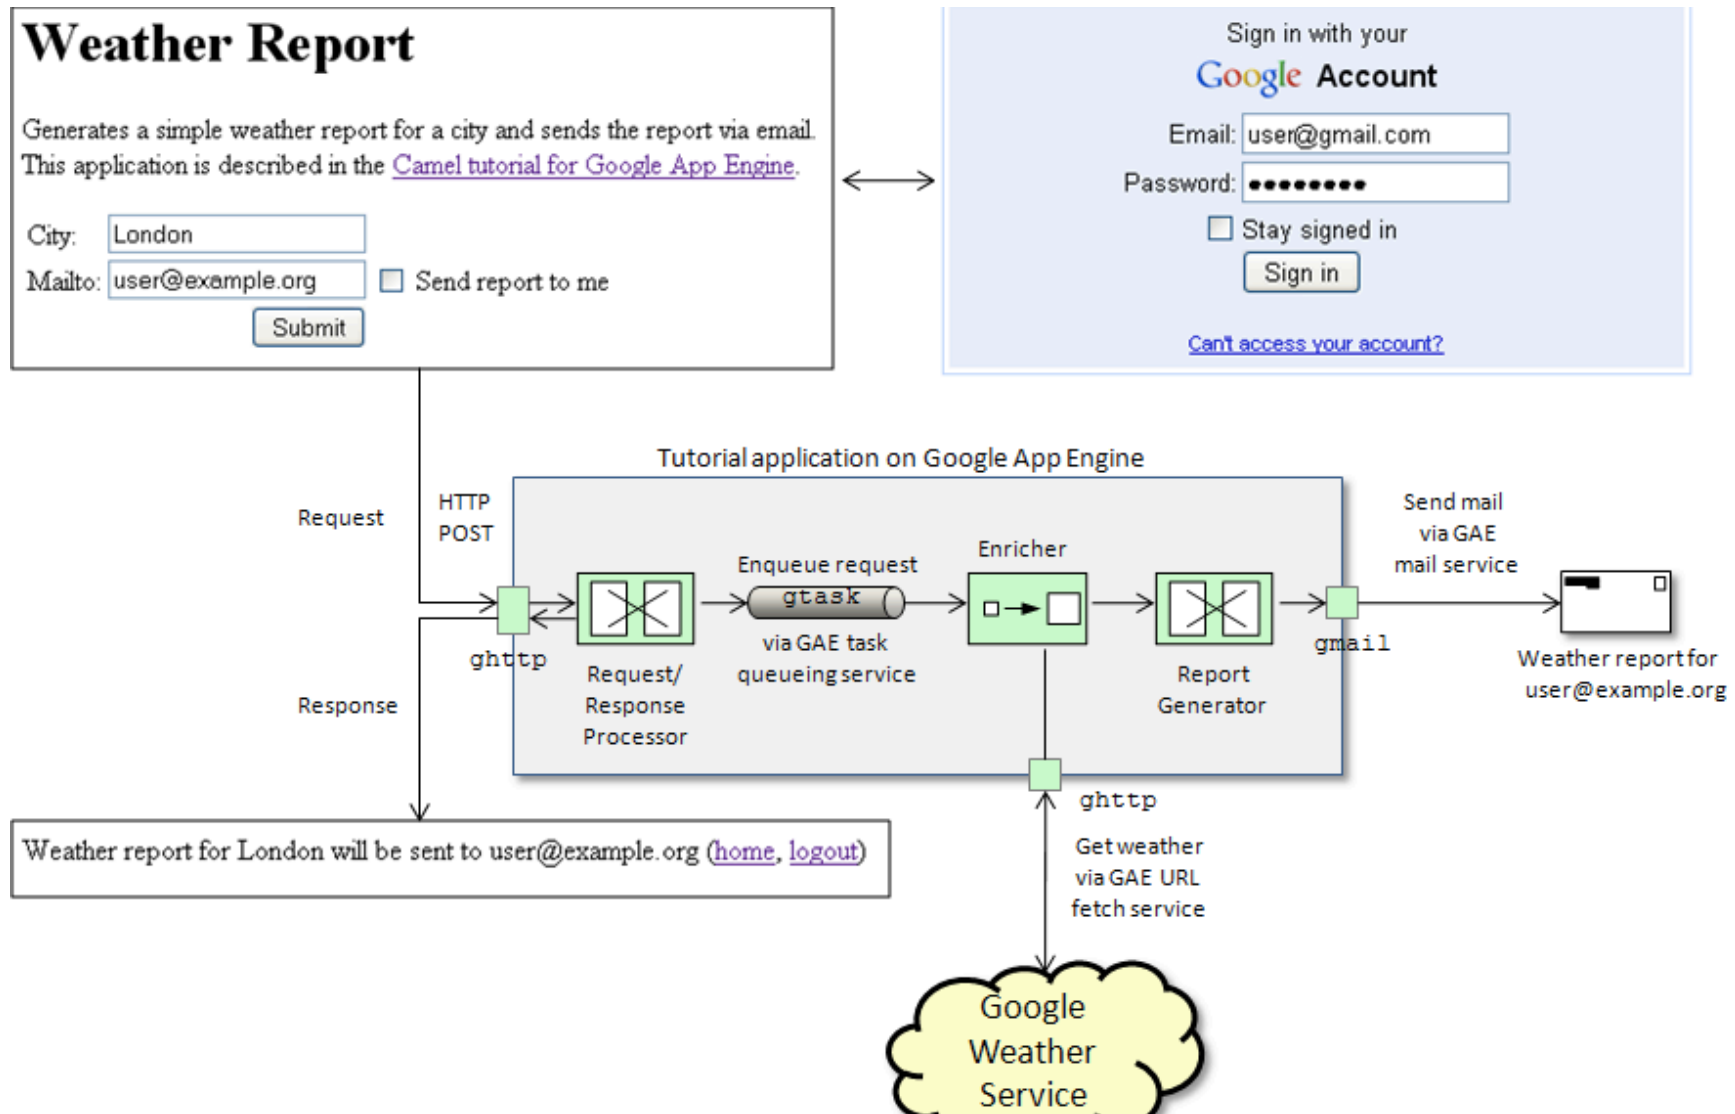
Weather Report

Generates a simple weather report for a city and sends the report via email. This application is described in the Camel tutorial for Google App Engine.

City: London

Mailto: user@example.org

Send report to me

Submit

Sign in with your

Google Account

Email: user@gmail.com

Password: ●●●●●●●●●

Stay signed in

Sign in

Can't access your account?

Tutorial application on Google App Engine

Request

HTTP POST

Response

ghttp

Request/ Response Processor

Enqueue request

gtask

via GAE task queueing service

Enricher

Report Generator

gmail

Send mail via GAE mail service

Weather report for user@example.org

ghttp

Get weather via GAE URL fetch service

Google Weather Service

Weather report for London will be sent to user@example.org (home, logout)